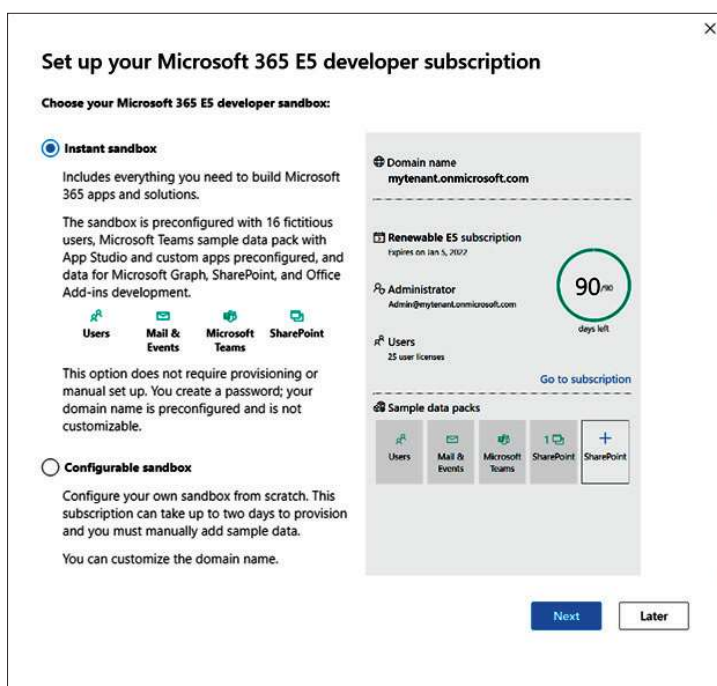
×

Set up your Microsoft 365 E5 developer subscription

Choose your Microsoft 365 E5 developer sandbox:

Instant sandbox

Includes everything you need to build Microsoft 365 apps and solutions.

The sandbox is preconfigured with 16 fictitious users, Microsoft Teams sample data pack with App Studio and custom apps preconfigured, and data for Microsoft Graph, SharePoint, and Office Add-ins development.

Users
Mail & Events
Microsoft Teams
SharePoint

This option does not require provisioning or manual set up. You create a password; your domain name is preconfigured and is not customizable.

Configurable sandbox

Configure your own sandbox from scratch. This subscription can take up to two days to provision and you must manually add sample data.

You can customize the domain name.

Domain name
mytenant.onmicrosoft.com

Renewable E5 subscription
Expires on Jan 5, 2022

Administrator
Admin@mytenant.onmicrosoft.com

90/90
days left

Users
25 user licenses

Go to subscription

Sample data packs

Users
Mail & Events
Microsoft Teams
1 SharePoint
+ SharePoint

Next
Later